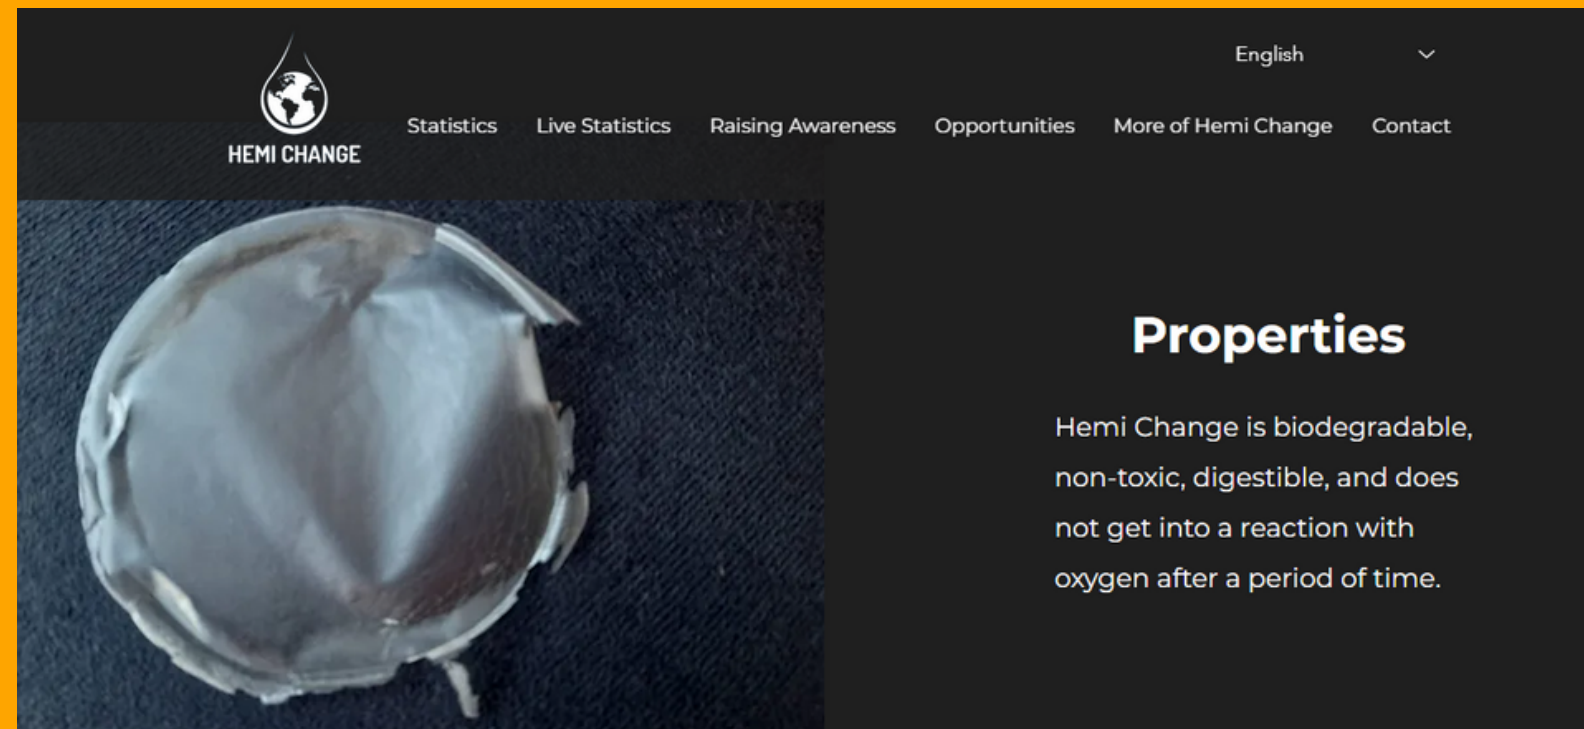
English

HEMI CHANGE

Statistics Live Statistics Raising Awareness Opportunities More of Hemi Change Contact

Properties

Hemi Change is biodegradable, non-toxic, digestible, and does not get into a reaction with oxygen after a period of time.